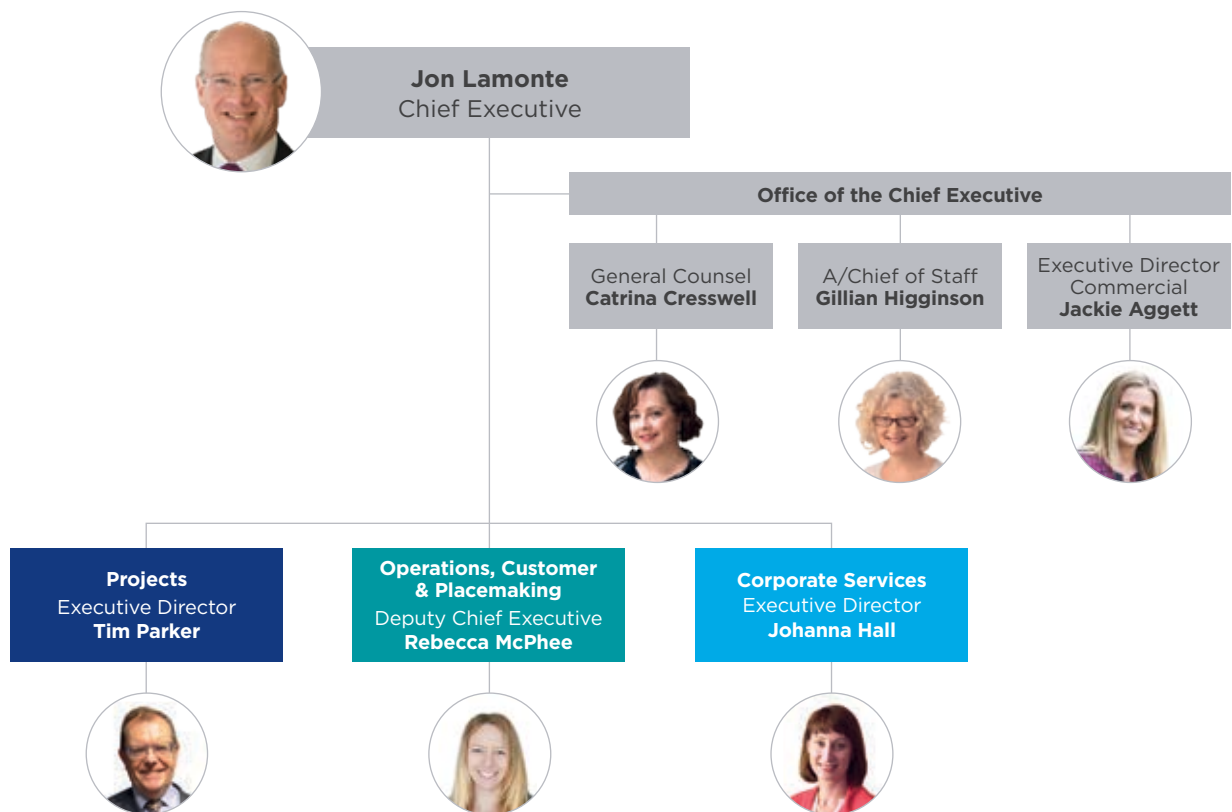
Jon Lamonte
Chief Executive

Office of the Chief Executive

General Counsel
Catrina Cresswell

A/Chief of Staff
Gillian Higginson

Executive Director
Commercial
Jackie Aggett

Projects
Executive Director
Tim Parker

Operations, Customer & Placemaking
Deputy Chief Executive
Rebecca McPhee

Corporate Services
Executive Director
Johanna Hall